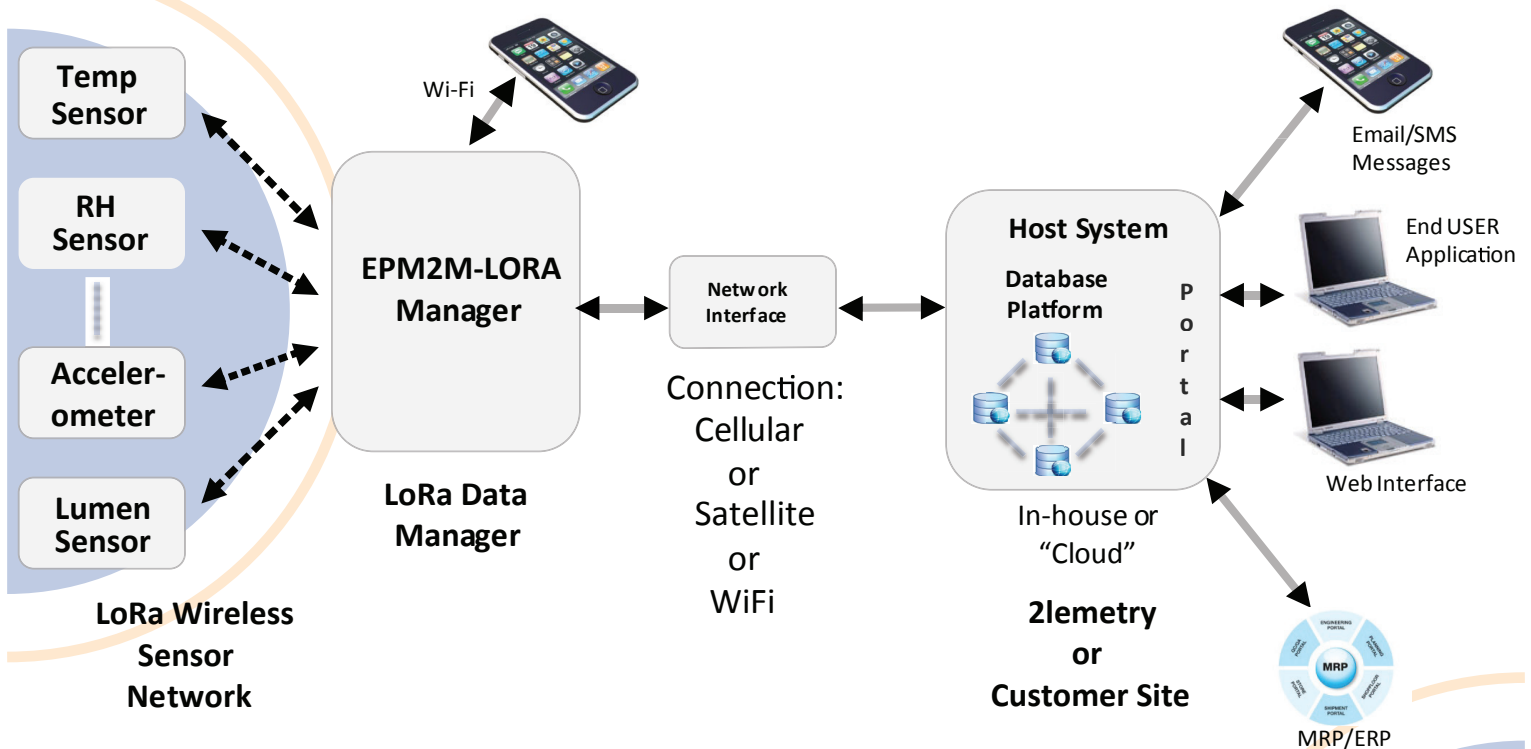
Temp Sensor

RH Sensor

Accelerometer

Lumen Sensor

LoRa Wireless Sensor Network

Wi-Fi

EPM2M-LORA Manager

LoRa Data Manager

Network Interface

Connection: Cellular or Satellite or WiFi

Host System

Database Platform

Portal

In-house or "Cloud"

2lemetry or Customer Site

Email/SMS Messages

End USER Application

Web Interface

MRP

MRP/ERP